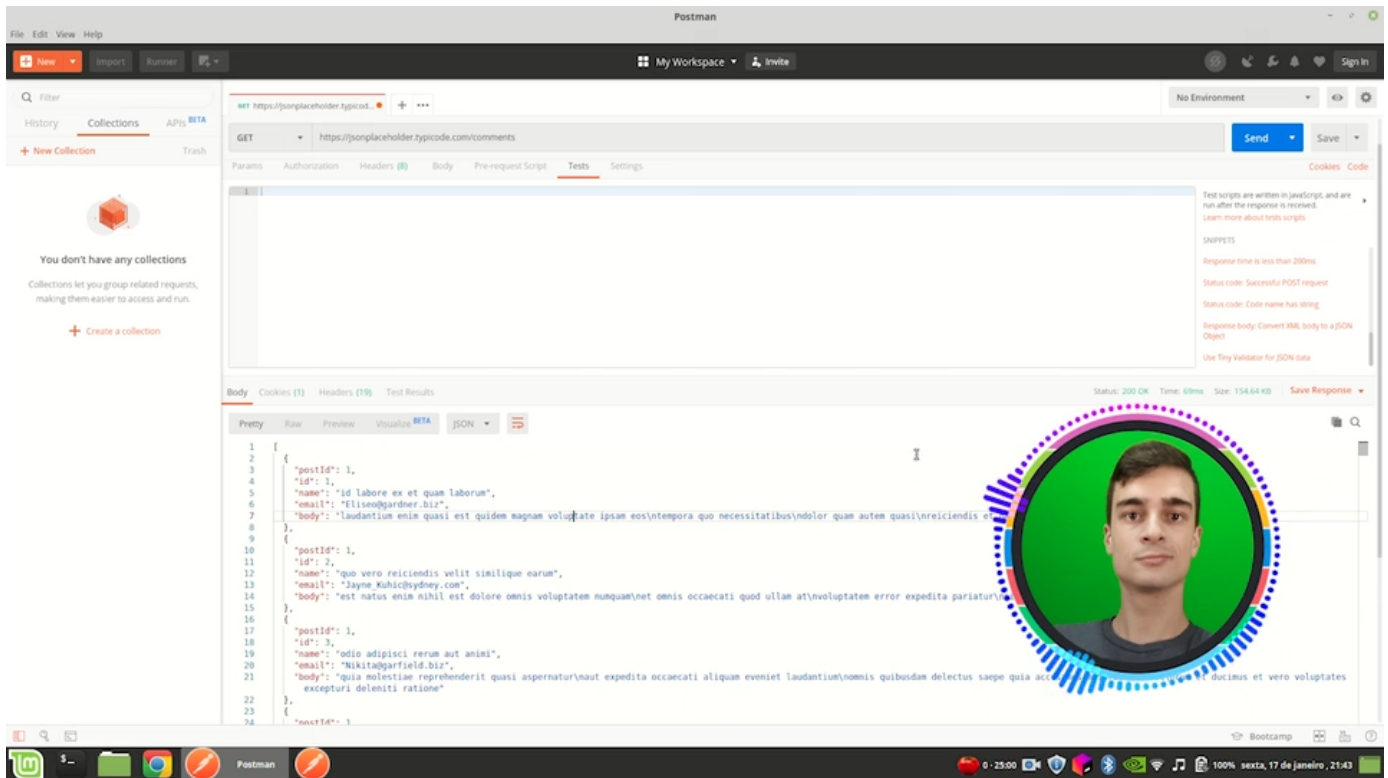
Postman

File Edit View Help

New Import Runner

My Workspace Invite

Sign In

Filter

History Collections APIs BETA

+ New Collection Trash

You don't have any collections

Collections let you group related requests, making them easier to access and run.

+ Create a collection

GET https://jsonplaceholder.typicod...

No Environment

GET https://jsonplaceholder.typicode.com/comments

Send Save

Params Authorization Headers (8) Body Pre-request Script Tests Settings

Cookies Code

1

Test scripts are written in JavaScript, and are run after the response is received.

Learn more about tests scripts

SNIPPETS

Response time is less than 200ms

Status code: Successful POST request

Status code: Code name has string

Response body: Convert XML body to a JSON Object

Use Tiny Validator for JSON data

Body Cookies (1) Headers (19) Test Results

Status: 200 OK Time: 69ms Size: 154.64 KB Save Response

Pretty Raw Preview Visualize BETA JSON

1 [
2 {
3 "postId": 1,
4 "id": 1,
5 "name": "id labore ex et quam laborum",
6 "email": "Eliseo@gardner.biz",
7 "body": "laudantium enim quasi est quidem magnam voluptate ipsam eos\ntempora quo necessitatibus\ndolor quam autem quasi\nreiciendis et
8 },
9 {
10 "postId": 1,
11 "id": 2,
12 "name": "quo vero reiciendis velit similique earum",
13 "email": "Jayne_Kuhic@sydney.com",
14 "body": "est natus enim nihil est dolore omnis voluptatem numquam\net omnis occaecati quod ullam at\nvoluptatem error expedita pariatur\n
15 },
16 {
17 "postId": 1,
18 "id": 3,
19 "name": "odio adipisci rerum aut animi",
20 "email": "Nikita@garfield.biz",
21 "body": "quia molestiae reprehenderit quasi aspernatur\naut expedita occaecati aliquam eveniet laudantium\nomnis quibusdam delectus saepe quia acc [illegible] ducimus et vero voluptates excepturi deleniti ratione"
22 },
23 {
24 "postId": 1

Bootcamp

Postman

0 - 25:00 100% sexta, 17 de janeiro, 21:43